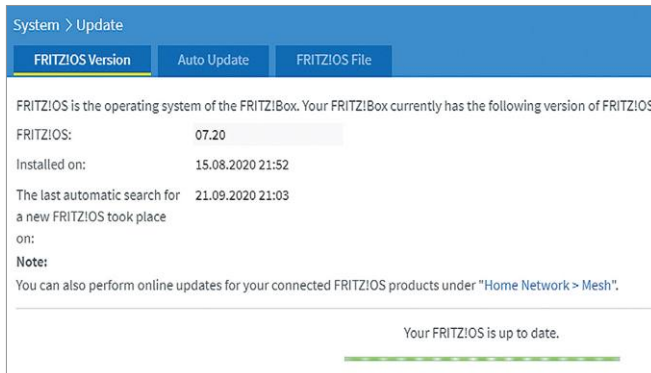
System > Update

FRITZ!OS Version | Auto Update | FRITZ!OS File

FRITZ!OS is the operating system of the FRITZ!Box. Your FRITZ!Box currently has the following version of FRITZ!OS

| | |
|---|---|
| FRITZ!OS: | 07.20 |
| Installed on: | 15.08.2020 21:52 |
| The last automatic search for a new FRITZ!OS took place on: | 21.09.2020 21:03 |

Note:
You can also perform online updates for your connected FRITZ!OS products under "Home Network > Mesh".

Your FRITZ!OS is up to date.